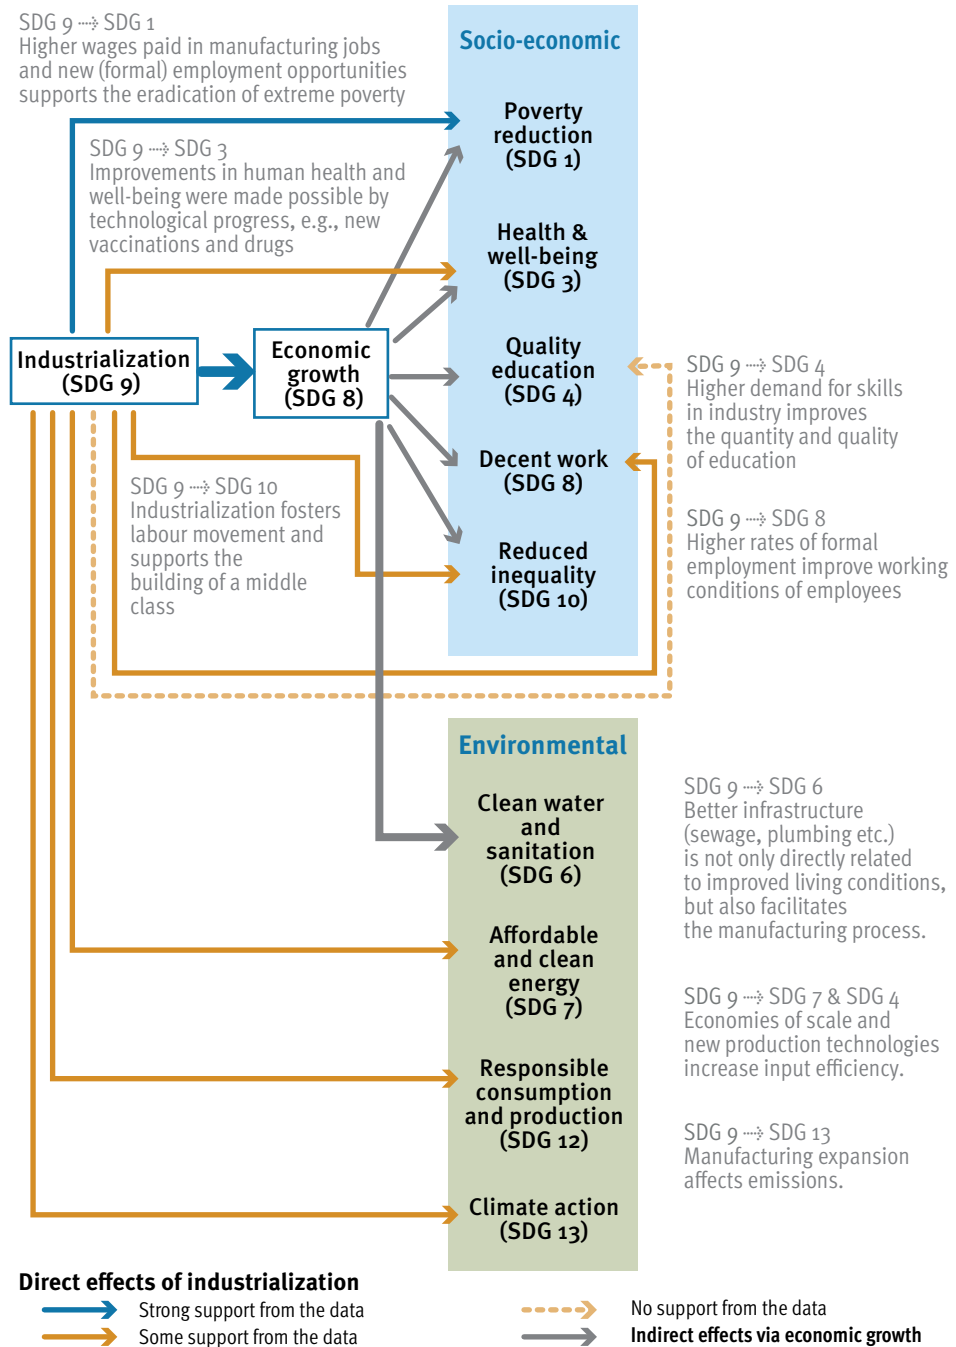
SDG 9 ⇢ SDG 1
Higher wages paid in manufacturing jobs and new (formal) employment opportunities supports the eradication of extreme poverty

Socio-economic

Poverty reduction (SDG 1)

SDG 9 ⇢ SDG 3
Improvements in human health and well-being were made possible by technological progress, e.g., new vaccinations and drugs

Health & well-being (SDG 3)

Industrialization (SDG 9)

Economic growth (SDG 8)

Quality education (SDG 4)

SDG 9 ⇢ SDG 4
Higher demand for skills in industry improves the quantity and quality of education

Decent work (SDG 8)

SDG 9 ⇢ SDG 10
Industrialization fosters labour movement and supports the building of a middle class

SDG 9 ⇢ SDG 8
Higher rates of formal employment improve working conditions of employees

Reduced inequality (SDG 10)

Environmental

Clean water and sanitation (SDG 6)

SDG 9 ⇢ SDG 6
Better infrastructure (sewage, plumbing etc.) is not only directly related to improved living conditions, but also facilitates the manufacturing process.

Affordable and clean energy (SDG 7)

SDG 9 ⇢ SDG 7 & SDG 4
Economies of scale and new production technologies increase input efficiency.

Responsible consumption and production (SDG 12)

SDG 9 ⇢ SDG 13
Manufacturing expansion affects emissions.

Climate action (SDG 13)

Direct effects of industrialization
Strong support from the data
Some support from the data
No support from the data
Indirect effects via economic growth